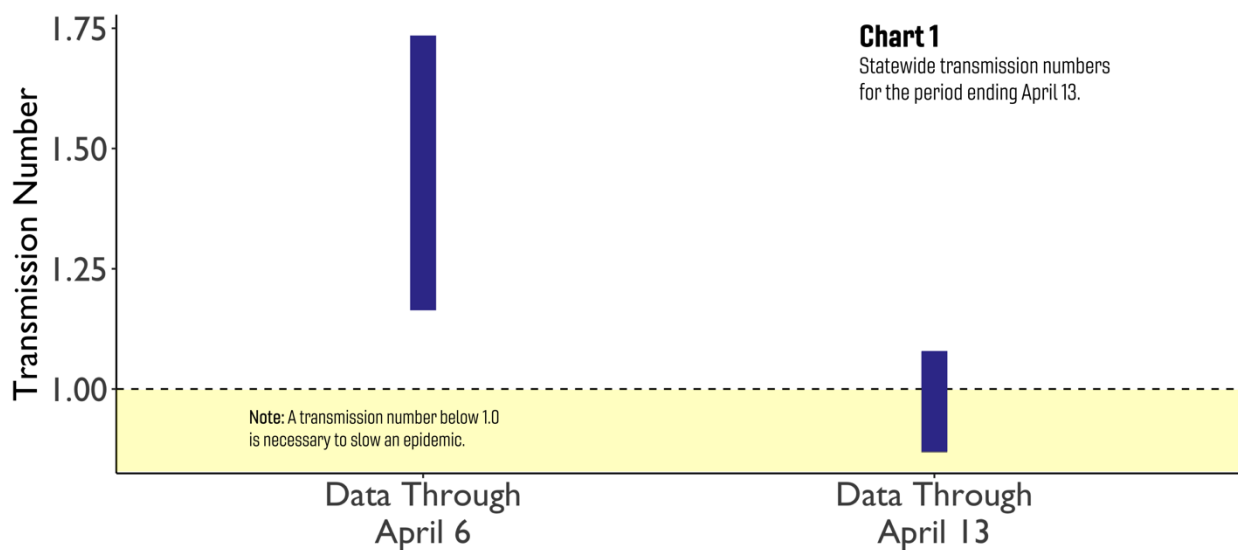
Chart 1
Statewide transmission numbers for the period ending April 13.

Transmission Number

1.75
1.50
1.25
1.00

Note: A transmission number below 1.0 is necessary to slow an epidemic.

Data Through April 6

Data Through April 13